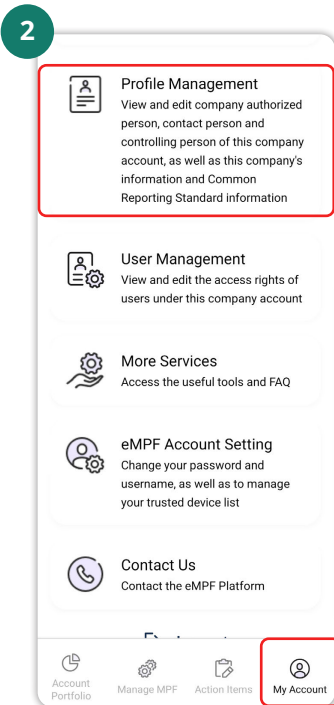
2

Profile Management
View and edit company authorized person, contact person and controlling person of this company account, as well as this company's information and Common Reporting Standard information

User Management
View and edit the access rights of users under this company account

More Services
Access the useful tools and FAQ

eMPF Account Setting
Change your password and username, as well as to manage your trusted device list

Contact Us
Contact the eMPF Platform

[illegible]

Account Portfolio
Manage MPF
Action Items
My Account